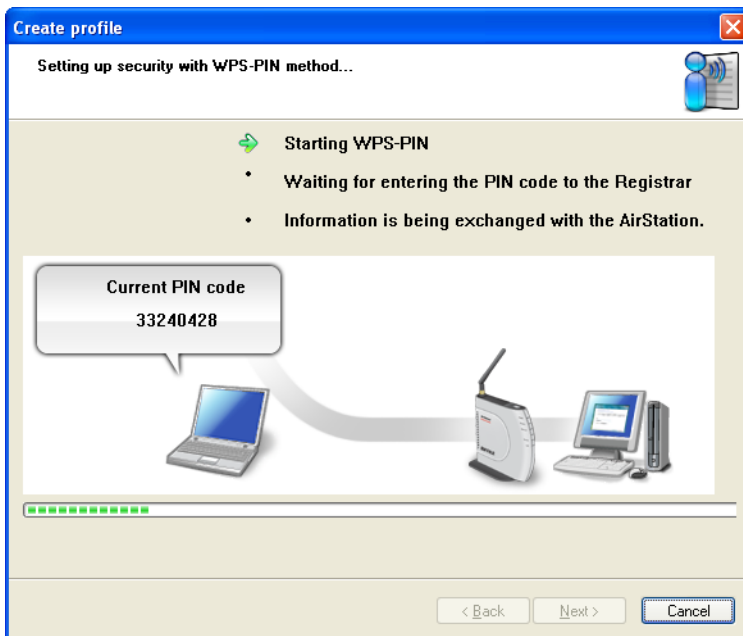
Create profile

Setting up security with WPS-PIN method...

Starting WPS-PIN

Waiting for entering the PIN code to the Registrar

Information is being exchanged with the AirStation.

Current PIN code
33240428

< Back
Next >
Cancel